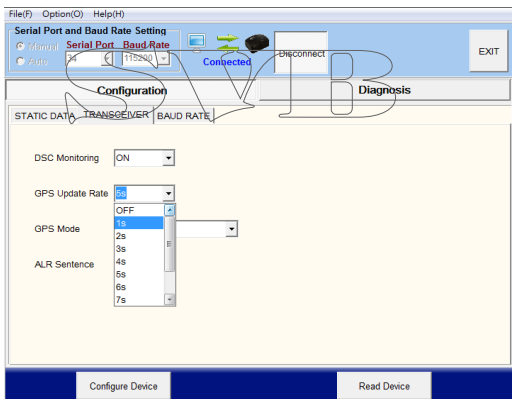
File(F) Option(O) Help(H)

Serial Port and Baud Rate Setting

Manual Auto

Serial Port Baud Rate

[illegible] 115200

Connected

Disconnect

EXIT

Configuration

Diagnosis

STATIC DATA TRANSCEIVER BAUD RATE

DSC Monitoring ON

GPS Update Rate 5s

OFF
1s
2s
3s
4s
5s
6s
7s

GPS Mode

ALR Sentence

Configure Device

Read Device

SVB